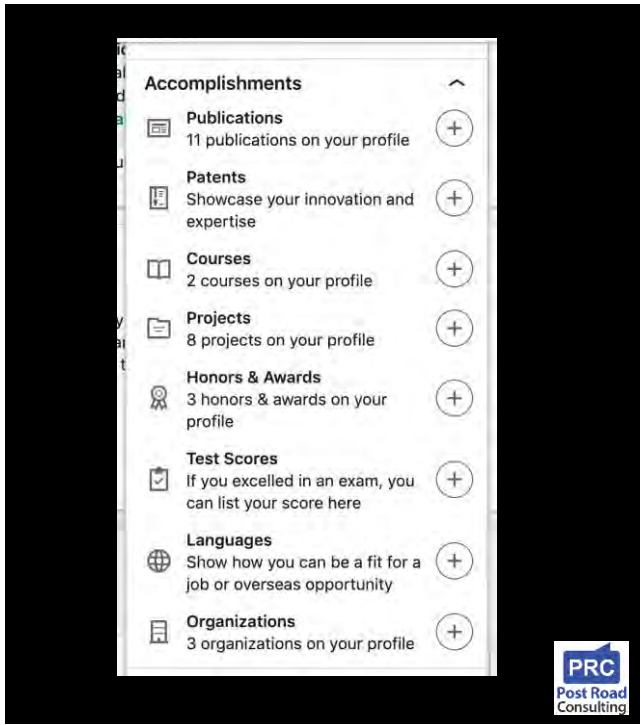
Accomplishments

Publications
11 publications on your profile

Patents
Showcase your innovation and expertise

Courses
2 courses on your profile

Projects
8 projects on your profile

Honors & Awards
3 honors & awards on your profile

Test Scores
If you excelled in an exam, you can list your score here

Languages
Show how you can be a fit for a job or overseas opportunity

Organizations
3 organizations on your profile

PRC
Post Road
Consulting